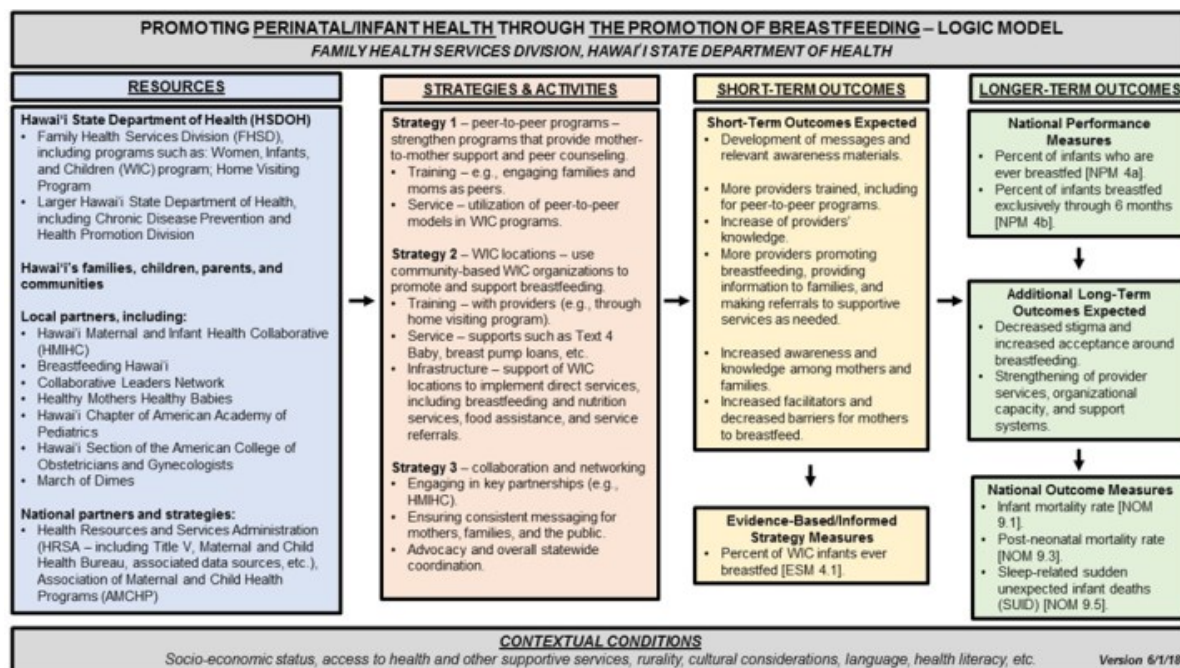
PROMOTING PERINATAL/INFANT HEALTH THROUGH THE PROMOTION OF BREASTFEEDING – LOGIC MODEL
FAMILY HEALTH SERVICES DIVISION, HAWAI'I STATE DEPARTMENT OF HEALTH

RESOURCES

Hawai'i State Department of Health (HSDOH)
• Family Health Services Division (FHSD), including programs such as: Women, Infants, and Children (WIC) program; Home Visiting Program
• Larger Hawai'i State Department of Health, including Chronic Disease Prevention and Health Promotion Division

Hawai'i's families, children, parents, and communities

Local partners, including:
• Hawai'i Maternal and Infant Health Collaborative (HMIHC)
• Breastfeeding Hawai'i
• Collaborative Leaders Network
• Healthy Mothers Healthy Babies
• Hawai'i Chapter of American Academy of Pediatrics
• Hawai'i Section of the American College of Obstetricians and Gynecologists
• March of Dimes

National partners and strategies:
• Health Resources and Services Administration (HRSA – including Title V, Maternal and Child Health Bureau, associated data sources, etc.), Association of Maternal and Child Health Programs (AMCHP)

STRATEGIES & ACTIVITIES

Strategy 1 – peer-to-peer programs – strengthen programs that provide mother-to-mother support and peer counseling.
• Training – e.g., engaging families and moms as peers.
• Service – utilization of peer-to-peer models in WIC programs.

Strategy 2 – WIC locations – use community-based WIC organizations to promote and support breastfeeding.
• Training – with providers (e.g., through home visiting program).
• Service – supports such as Text 4 Baby, breast pump loans, etc.
• Infrastructure – support of WIC locations to implement direct services, including breastfeeding and nutrition services, food assistance, and service referrals.

Strategy 3 – collaboration and networking
• Engaging in key partnerships (e.g., HMIHC).
• Ensuring consistent messaging for mothers, families, and the public.
• Advocacy and overall statewide coordination.

SHORT-TERM OUTCOMES

Short-Term Outcomes Expected
• Development of messages and relevant awareness materials.
• More providers trained, including for peer-to-peer programs.
• Increase of providers' knowledge.
• More providers promoting breastfeeding, providing information to families, and making referrals to supportive services as needed.
• Increased awareness and knowledge among mothers and families.
• Increased facilitators and decreased barriers for mothers to breastfeed.

Evidence-Based/Informed Strategy Measures
• Percent of WIC infants ever breastfed [ESM 4.1].

LONGER-TERM OUTCOMES

National Performance Measures
• Percent of infants who are ever breastfed [NPM 4a].
• Percent of infants breastfed exclusively through 6 months [NPM 4b].

Additional Long-Term Outcomes Expected
• Decreased stigma and increased acceptance around breastfeeding.
• Strengthening of provider services, organizational capacity, and support systems.

National Outcome Measures
• Infant mortality rate [NOM 9.1].
• Post-neonatal mortality rate [NOM 9.3].
• Sleep-related sudden unexpected infant deaths (SUID) [NOM 9.5].

CONTEXTUAL CONDITIONS
Socio-economic status, access to health and other supportive services, rurality, cultural considerations, language, health literacy, etc.
Version 6/1/18